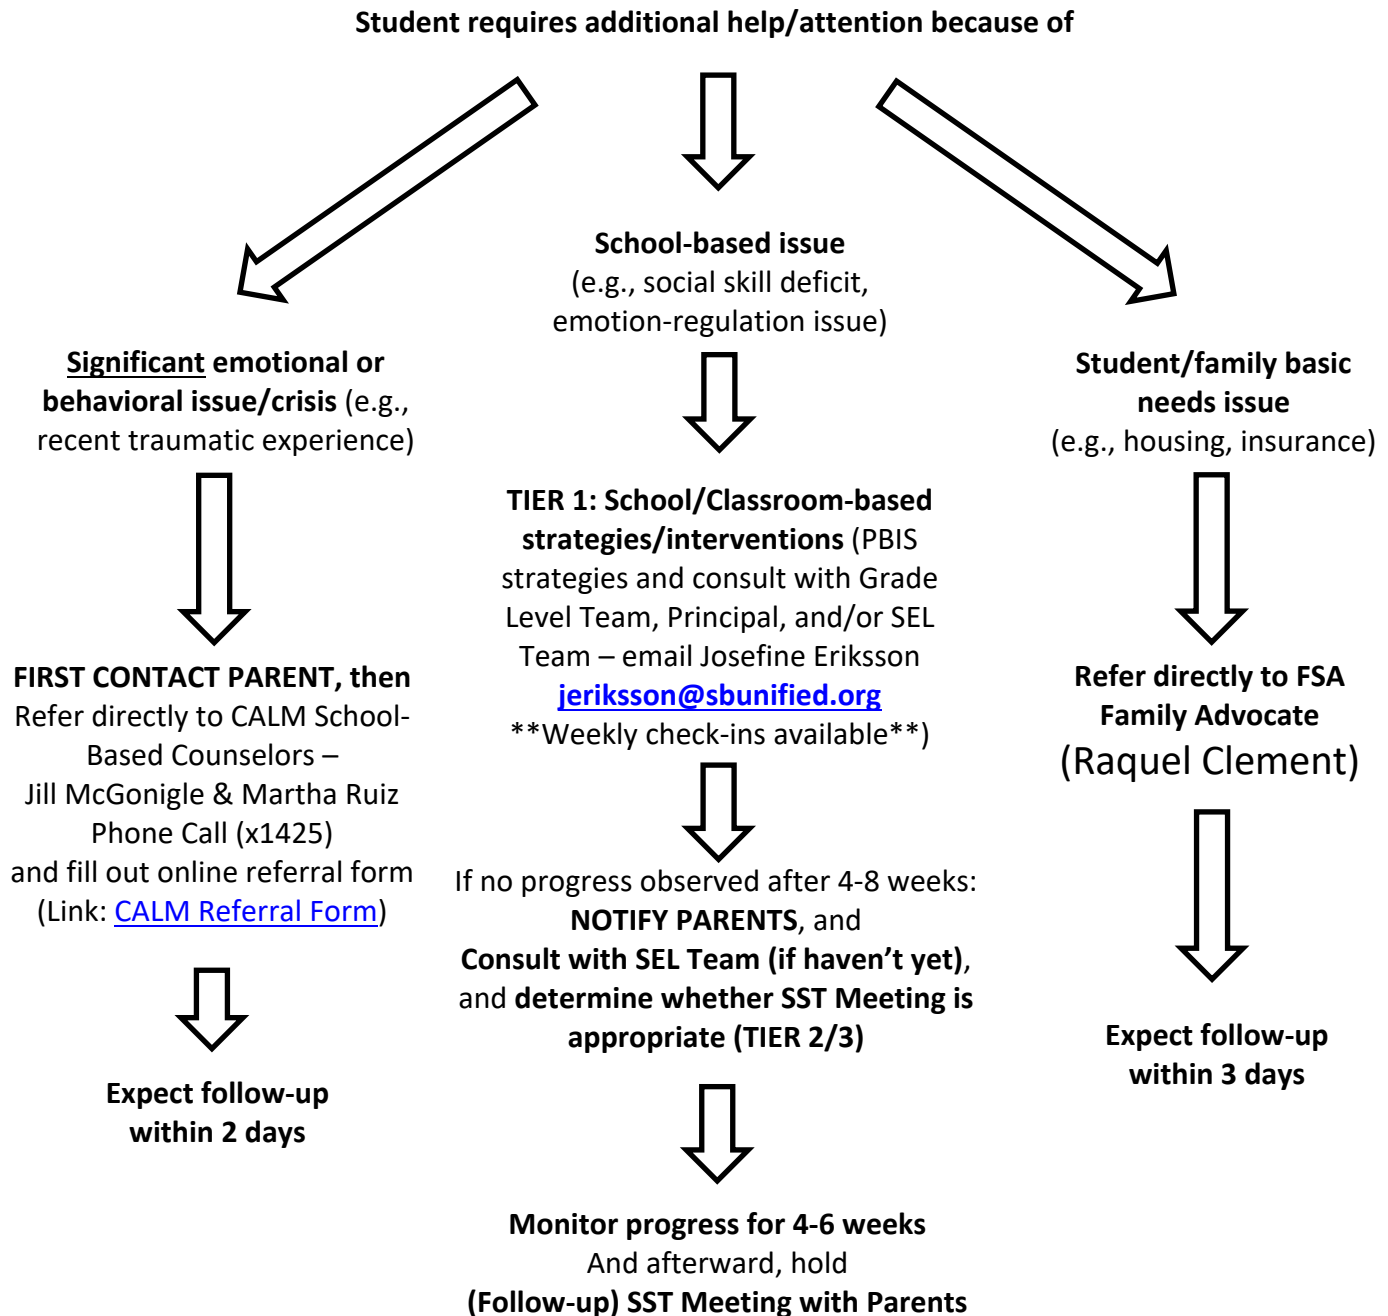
Student requires additional help/attention because of

Significant emotional or behavioral issue/crisis (e.g., recent traumatic experience)

FIRST CONTACT PARENT, then Refer directly to CALM School-Based Counselors – Jill McGonigle & Martha Ruiz Phone Call (x1425) and fill out online referral form (Link: CALM Referral Form)

Expect follow-up within 2 days

School-based issue (e.g., social skill deficit, emotion-regulation issue)

TIER 1: School/Classroom-based strategies/interventions (PBIS strategies and consult with Grade Level Team, Principal, and/or SEL Team – email Josefine Eriksson jeriksson@sbunified.org **Weekly check-ins available**)

If no progress observed after 4-8 weeks: NOTIFY PARENTS, and Consult with SEL Team (if haven't yet), and determine whether SST Meeting is appropriate (TIER 2/3)

Monitor progress for 4-6 weeks And afterward, hold (Follow-up) SST Meeting with Parents

Student/family basic needs issue (e.g., housing, insurance)

Refer directly to FSA Family Advocate (Raquel Clement)

Expect follow-up within 3 days